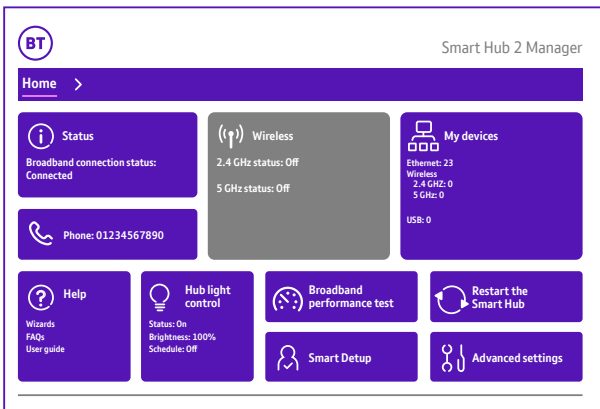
BT

Smart Hub 2 Manager

Home >

Status

Broadband connection status: Connected

Wireless

2.4 GHz status: Off

5 GHz status: Off

My devices

Ethernet: 23
Wireless
2.4 GHZ: 0
5 GHz: 0

USB: 0

Phone: 01234567890

Help

Wizards
FAQs
User guide

Hub light control

Status: On
Brightness: 100%
Schedule: Off

Broadband performance test

Restart the Smart Hub

Smart Detup

Advanced settings